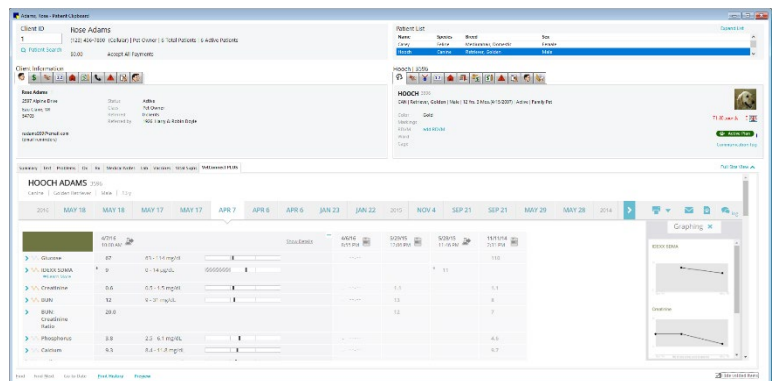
Adams, Rose - Patient Clipboard

Client ID
1
Rose Adams
(123) 456-7890 (Cellular) | Pet Owner | 5 Total Patients | 4 Active Patients
Patient Search
$0.00
Accept All Payments

Patient List
| Name | Species | Breed | Sex |
|---|---|---|---|
| Casey | Feline | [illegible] | Female |
| Hooch | Canine | Retriever, Golden | Male |

Client Information

Rose Adams
2537 Alpine Blvd
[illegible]
Status: Active
Class: Pet Owner
Referred by: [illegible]

HOOCH
HOOCH
Canine | Retriever, Golden | Male | 12 Yrs. 2 Mos (4/15/2007) | Active | Family Pet
Color: Gold
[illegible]

Summary | Text | Problems | Rx | Vx | Medical Notes | Lab | Vaccines | Vital Signs | SmartFlow | Test Results

HOOCH ADAMS
Canine | Golden Retriever | Male | Tidy

2016 | MAY 18 | MAY 18 | MAY 17 | MAY 17 | APR 7 | APR 6 | APR 6 | JAN 23 | JAN 22 | 2015 | NOV 4 | SEP 21 | SEP 21 | MAY 29 | MAY 28 | 2014

Graphing ×

| | 4/7/16 10:00 AM | | Show Details | 4/6/16 6:51 PM | 2/29/16 12:00 PM | 5/28/15 11:16 AM | 11/11/14 2:31 PM |
|---|---|---|---|---|---|---|---|
| Glucose | 67 | 63 - 114 mg/dl | | | | | 118 |
| IDEXX SDMA | 9 | 0 - 14 μg/dL | | | | 11 | |
| Creatinine | 0.6 | 0.5 - 1.5 mg/dl | | | 0.7 | | 0.7 |
| BUN | 12 | 9 - 31 mg/dl | | | 13 | | 8 |
| BUN: Creatinine Ratio | 20.0 | | | | 19 | | 7 |
| Phosphorus | 3.8 | 2.5 - 6.1 mg/dL | | | | | 4.5 |
| Calcium | 9.5 | 8.4 - 11.8 mg/dl | | | | | 9.7 |

IDEXX SDMA
Creatinine

Email | Print Sheet | Go to Flow | Print Preview | Preview